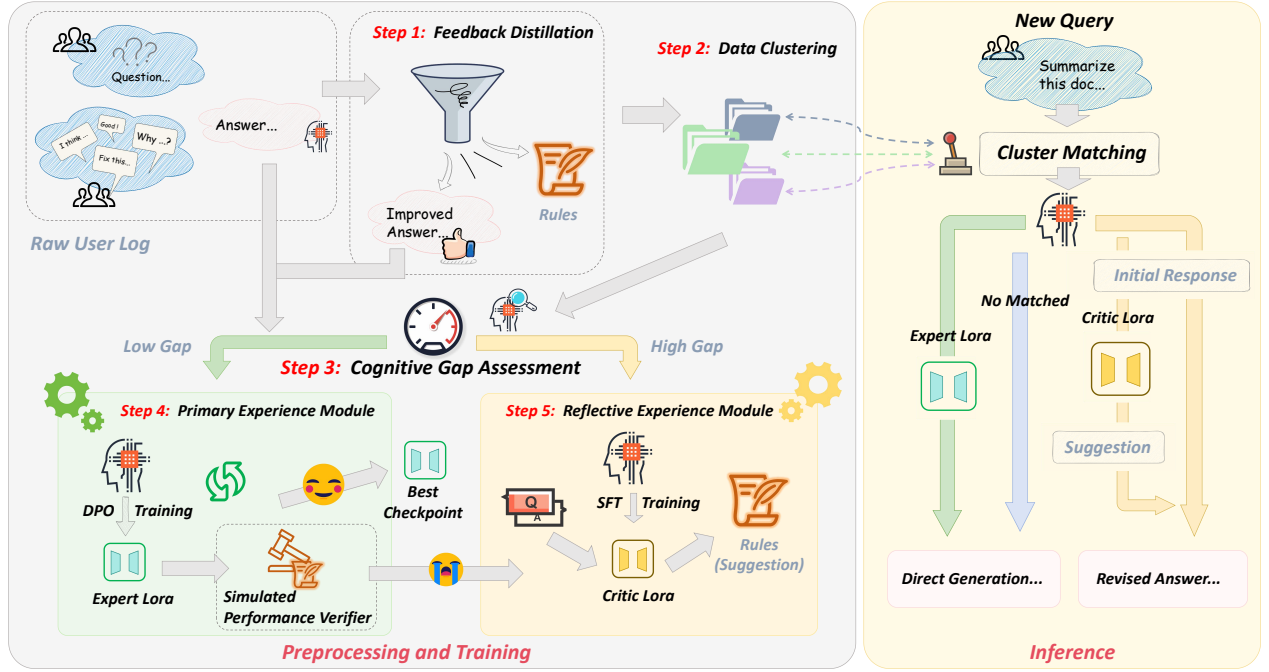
Question...

I think... Good! Why ...? Fix this...

Answer...

Raw User Log

Step 1: Feedback Distillation

Improved Answer...

Rules

Step 2: Data Clustering

New Query

Summarize this doc...

Cluster Matching

Initial Response

No Matched

Expert Lora

Critic Lora

Suggestion

Direct Generation...

Revised Answer...

Inference

Low Gap

Step 3: Cognitive Gap Assessment

High Gap

Step 4: Primary Experience Module

DPO Training

Best Checkpoint

Expert Lora

Simulated Performance Verifier

Step 5: Reflective Experience Module

Q

A

SFT Training

Critic Lora

Rules (Suggestion)

Preprocessing and Training